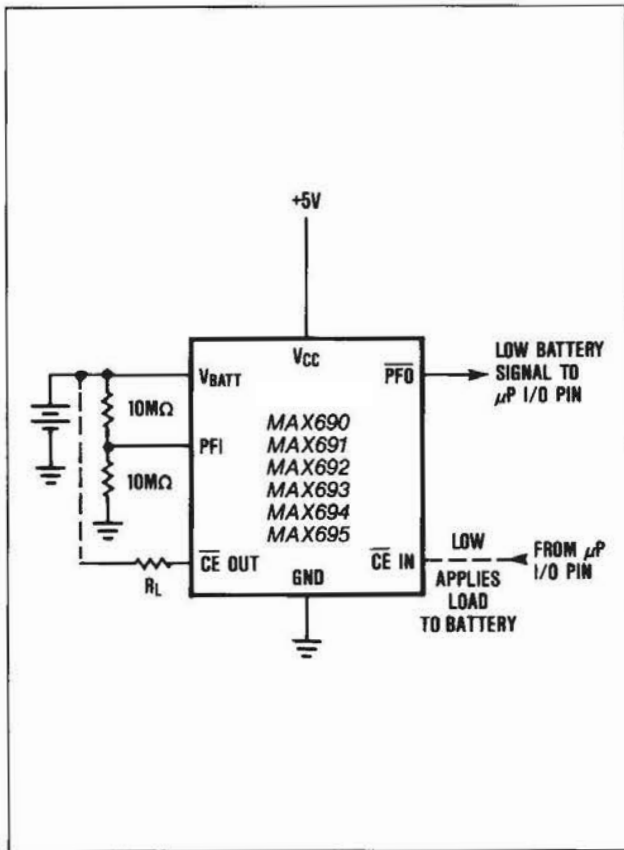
+5V

$V_{CC}$

$V_{BATT}$

$\overline{PFO}$

LOW BATTERY SIGNAL TO $\mu$P I/O PIN

10MΩ

PFI

10MΩ

MAX690
MAX691
MAX692
MAX693
MAX694
MAX695

$\overline{CE}$ OUT

GND

$\overline{CE}$ IN

LOW

APPLIES LOAD TO BATTERY

FROM $\mu$P I/O PIN

$R_L$